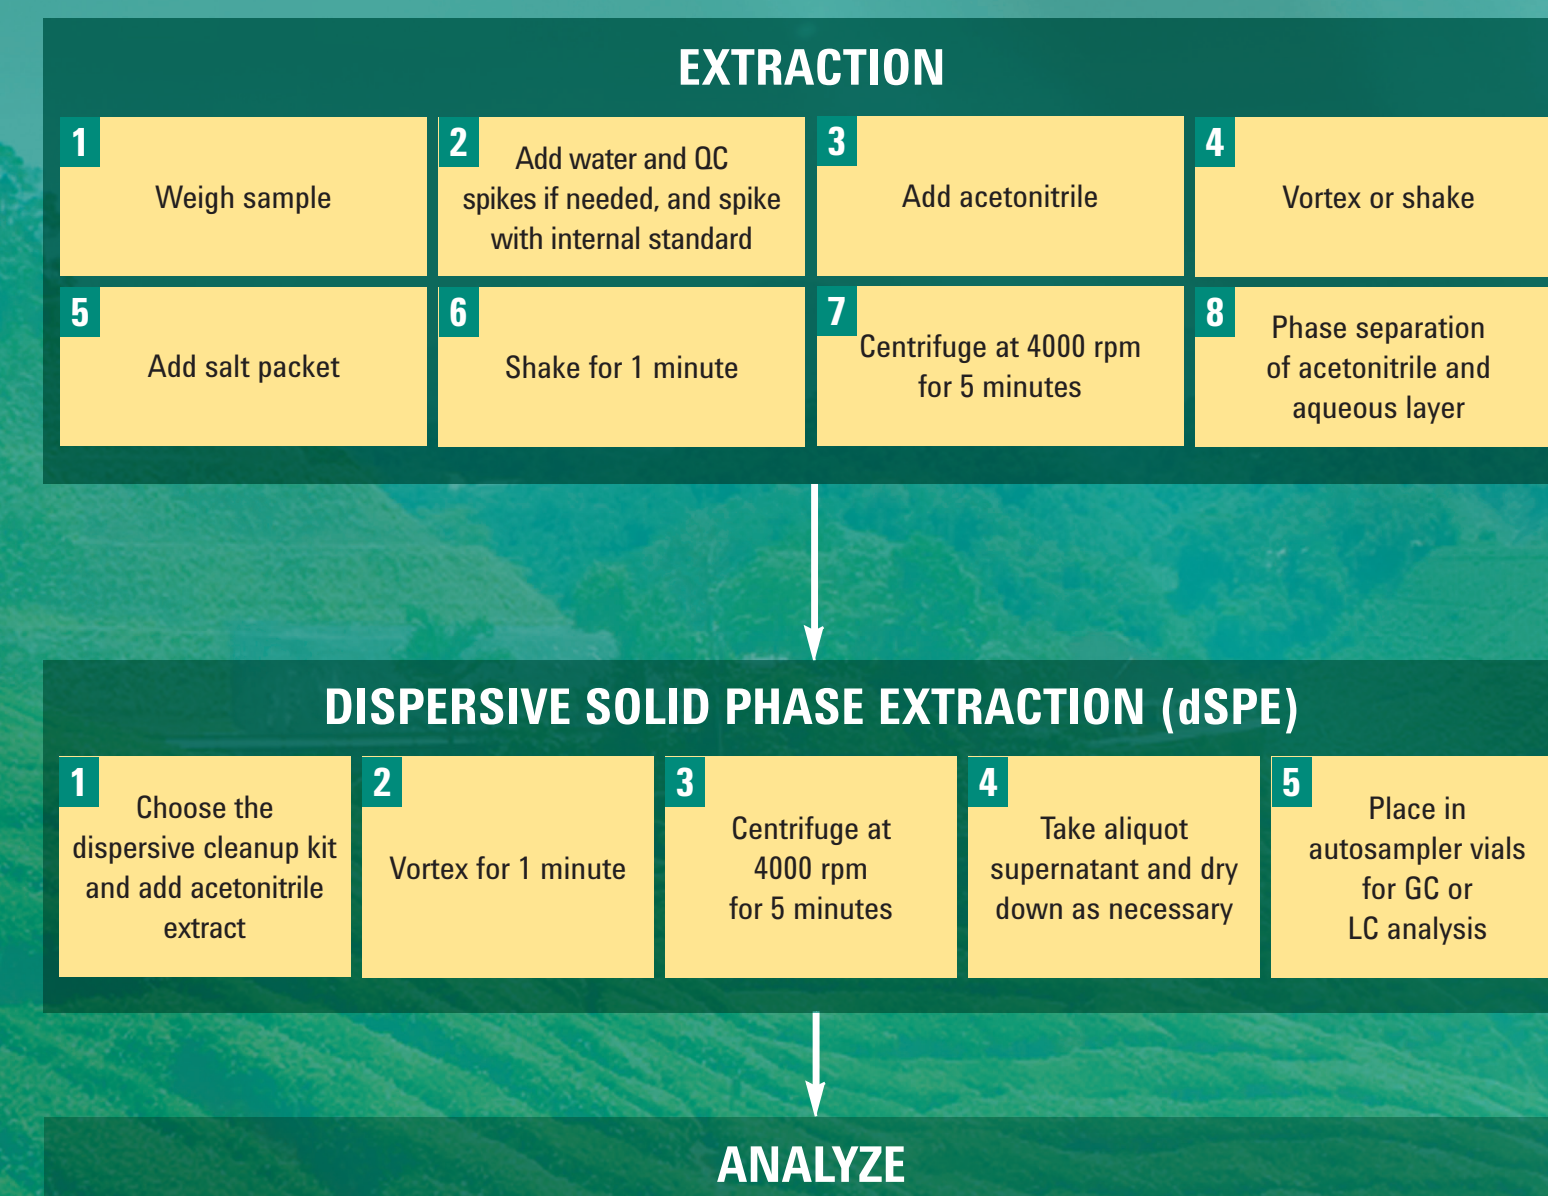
EXTRACTION

1 Weigh sample

2 Add water and QC spikes if needed, and spike with internal standard

3 Add acetonitrile

4 Vortex or shake

5 Add salt packet

6 Shake for 1 minute

7 Centrifuge at 4000 rpm for 5 minutes

8 Phase separation of acetonitrile and aqueous layer

DISPERSIVE SOLID PHASE EXTRACTION (dSPE)

1 Choose the dispersive cleanup kit and add acetonitrile extract

2 Vortex for 1 minute

3 Centrifuge at 4000 rpm for 5 minutes

4 Take aliquot supernatant and dry down as necessary

5 Place in autosampler vials for GC or LC analysis

ANALYZE